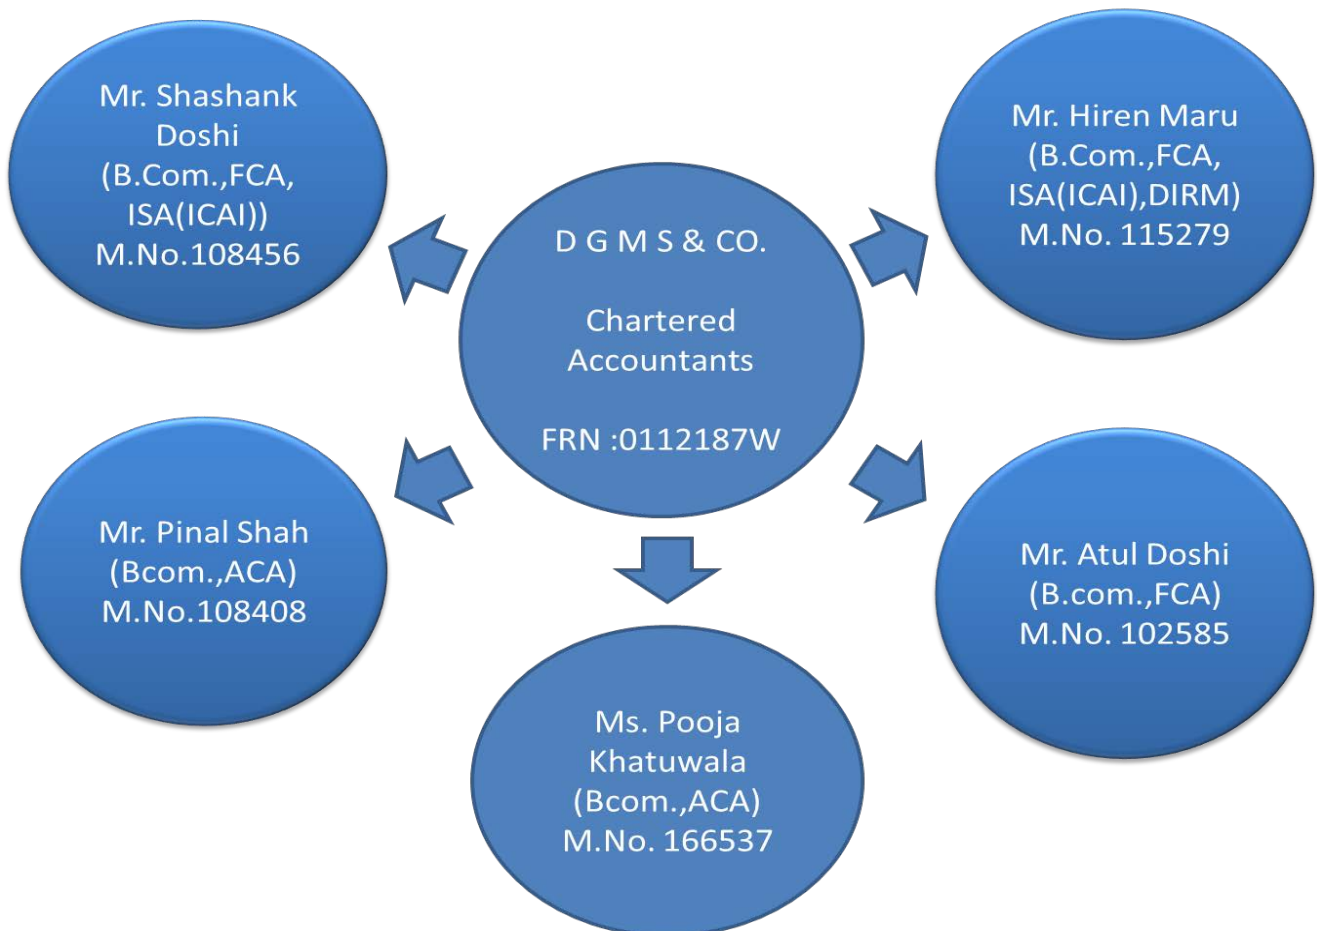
D G M S & CO.

Chartered Accountants

FRN :0112187W

Mr. Shashank Doshi (B.Com.,FCA, ISA(ICAI)) M.No.108456

Mr. Hiren Maru (B.Com.,FCA, ISA(ICAI),DIRM) M.No. 115279

Mr. Pinal Shah (Bcom.,ACA) M.No.108408

Mr. Atul Doshi (B.com.,FCA) M.No. 102585

Ms. Pooja Khatuwala (Bcom.,ACA) M.No. 166537